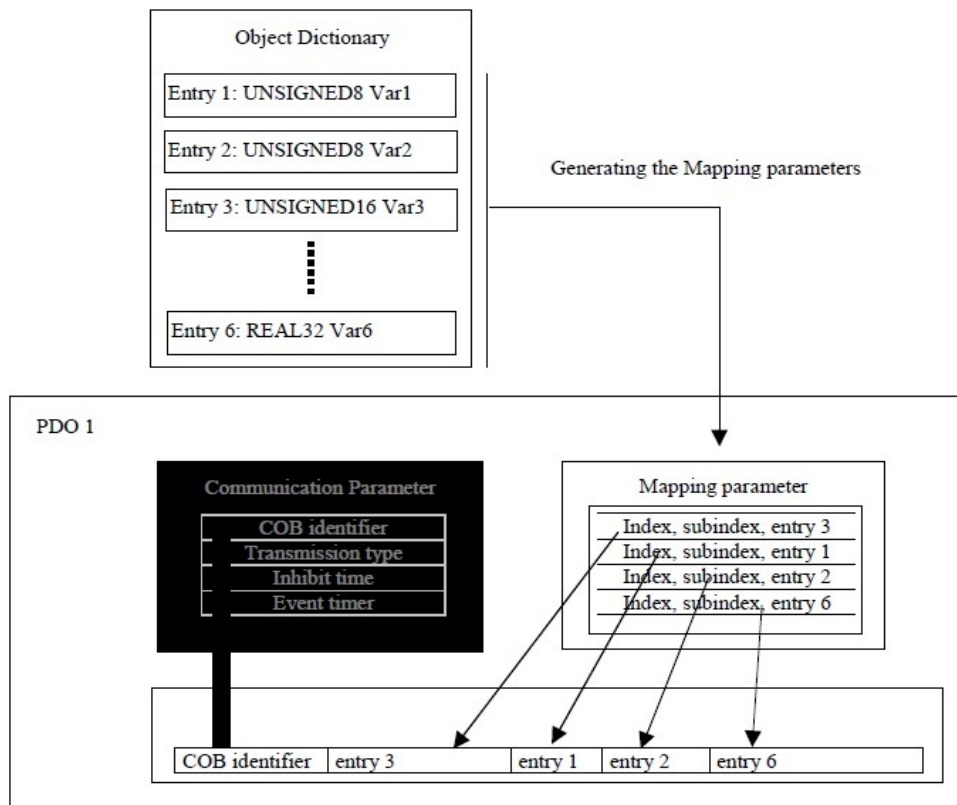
Object Dictionary

Entry 1: UNSIGNED8 Var1

Entry 2: UNSIGNED8 Var2

Entry 3: UNSIGNED16 Var3

Entry 6: REAL32 Var6

Generating the Mapping parameters

PDO 1

Communication Parameter

COB identifier

Transmission type

Inhibit time

Event timer

Mapping parameter

Index, subindex, entry 3

Index, subindex, entry 1

Index, subindex, entry 2

Index, subindex, entry 6

| COB identifier | entry 3 | entry 1 | entry 2 | entry 6 |
|---|---|---|---|---|